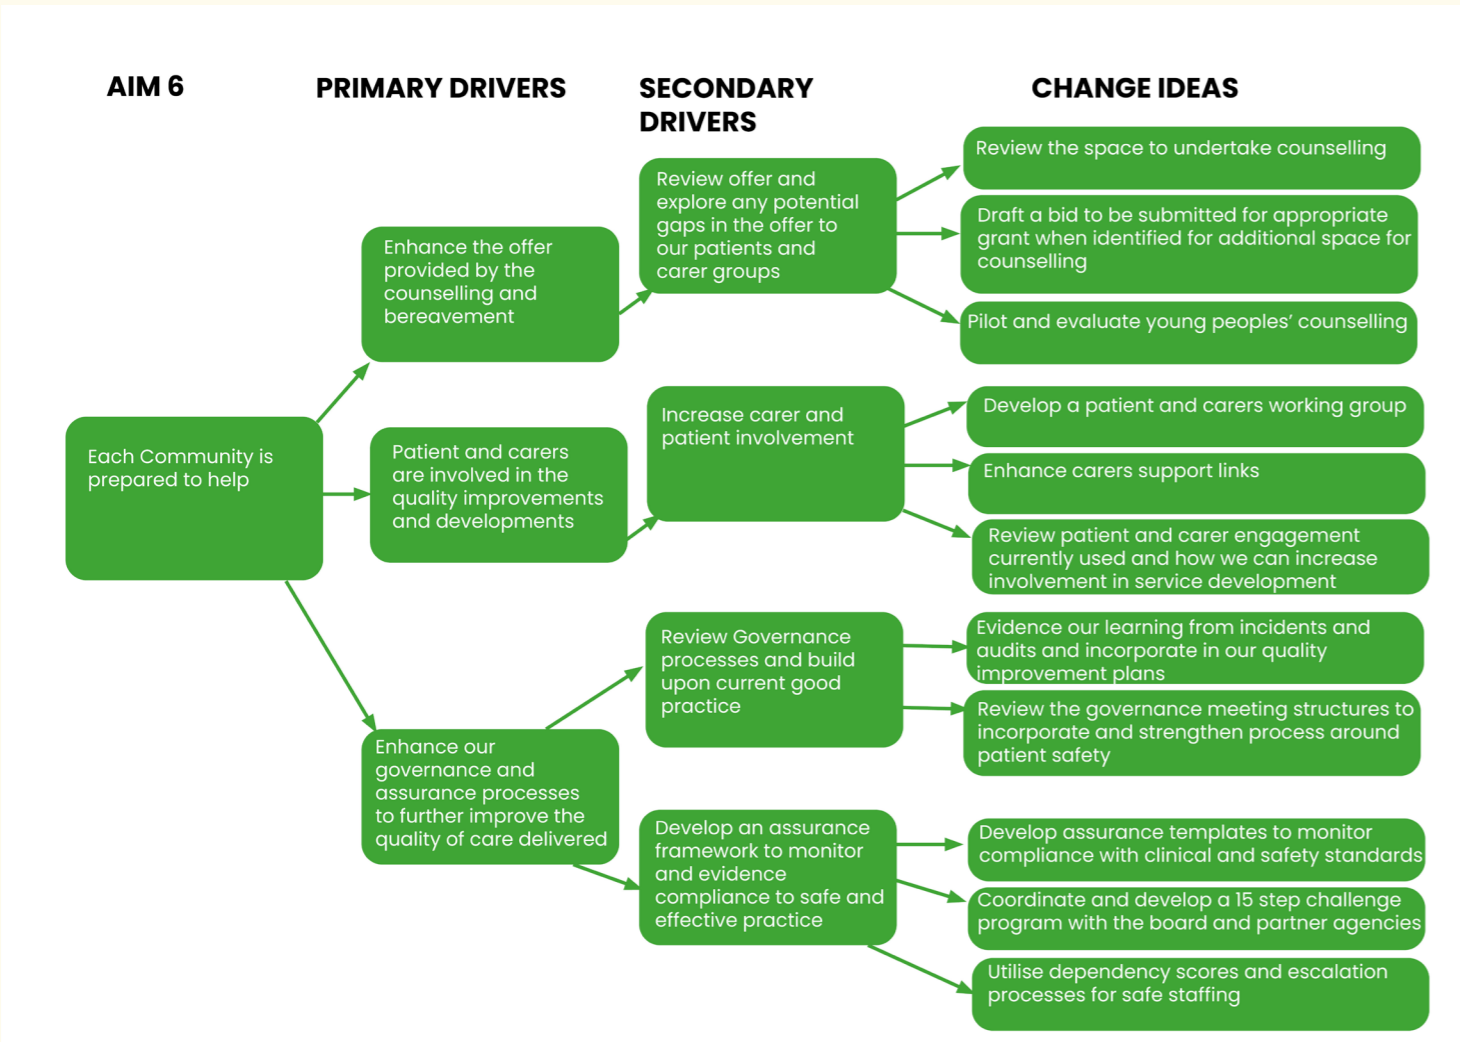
AIM 6

PRIMARY DRIVERS

SECONDARY DRIVERS

CHANGE IDEAS

Each Community is prepared to help

Enhance the offer provided by the counselling and bereavement

Review offer and explore any potential gaps in the offer to our patients and carer groups

Review the space to undertake counselling

Draft a bid to be submitted for appropriate grant when identified for additional space for counselling

Pilot and evaluate young peoples' counselling

Patient and carers are involved in the quality improvements and developments

Increase carer and patient involvement

Develop a patient and carers working group

Enhance carers support links

Review patient and carer engagement currently used and how we can increase involvement in service development

Enhance our governance and assurance processes to further improve the quality of care delivered

Review Governance processes and build upon current good practice

Evidence our learning from incidents and audits and incorporate in our quality improvement plans

Review the governance meeting structures to incorporate and strengthen process around patient safety

Develop an assurance framework to monitor and evidence compliance to safe and effective practice

Develop assurance templates to monitor compliance with clinical and safety standards

Coordinate and develop a 15 step challenge program with the board and partner agencies

Utilise dependency scores and escalation processes for safe staffing